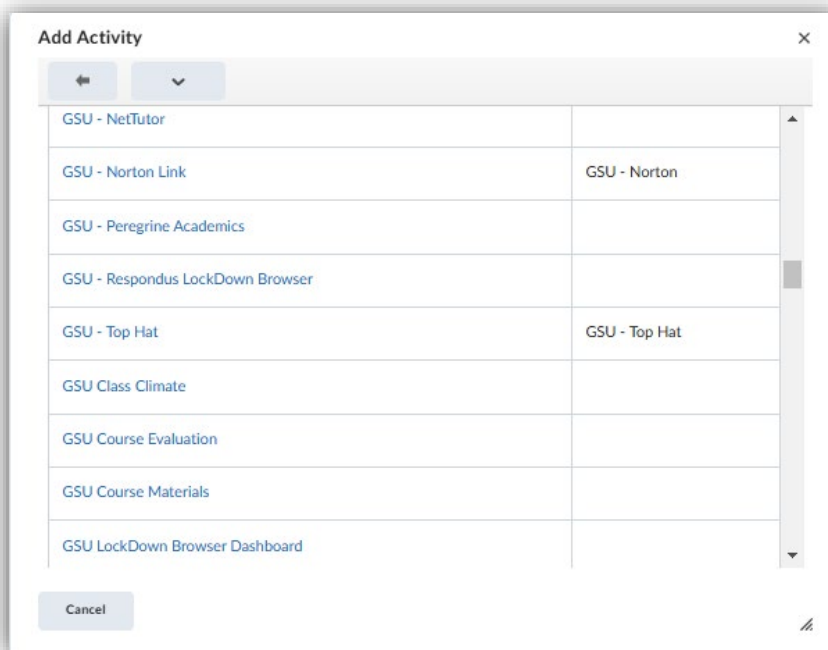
Add Activity

×

| | |
|---|---|
| GSU - NetTutor | |
| GSU - Norton Link | GSU - Norton |
| GSU - Peregrine Academics | |
| GSU - Respondus LockDown Browser | |
| GSU - Top Hat | GSU - Top Hat |
| GSU Class Climate | |
| GSU Course Evaluation | |
| GSU Course Materials | |
| GSU LockDown Browser Dashboard | |

Cancel